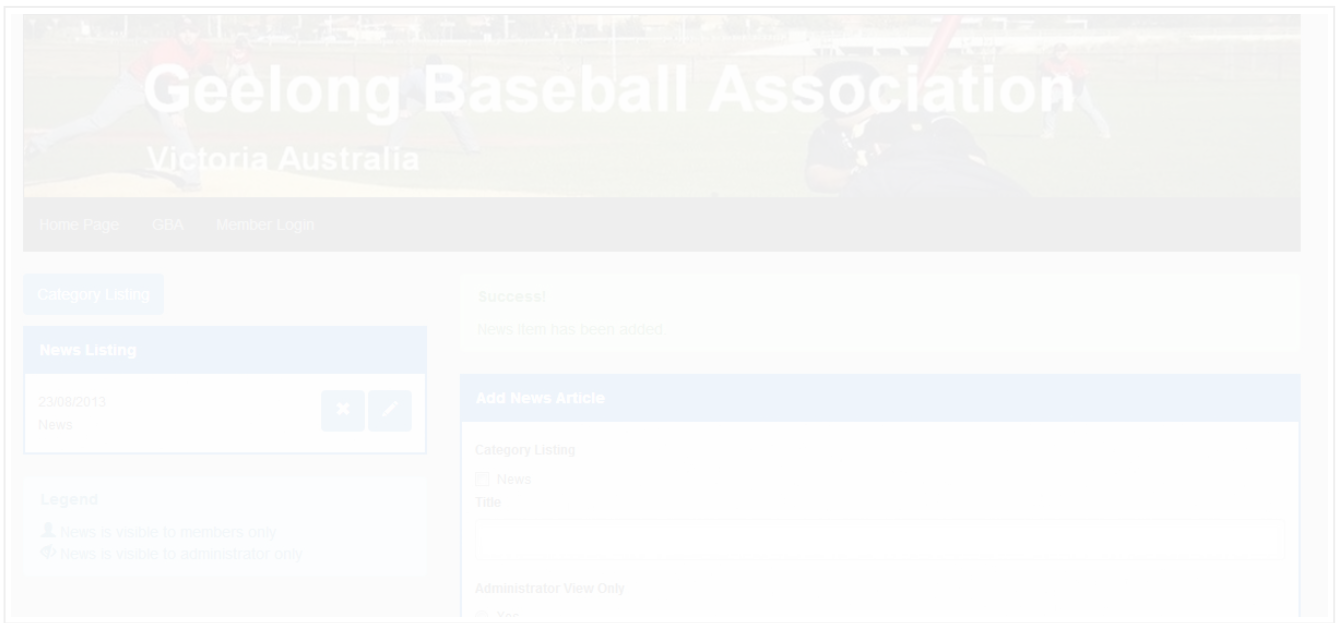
Geelong Baseball Association

Victoria Australia

Home Page GBA Member Login

Category Listing

News Listing

23/08/2013
News

Legend

News is visible to members only
News is visible to administrator only

Success!

News item has been added

Add News Article

Category Listing

News

Title

Administrator View Only

Yes